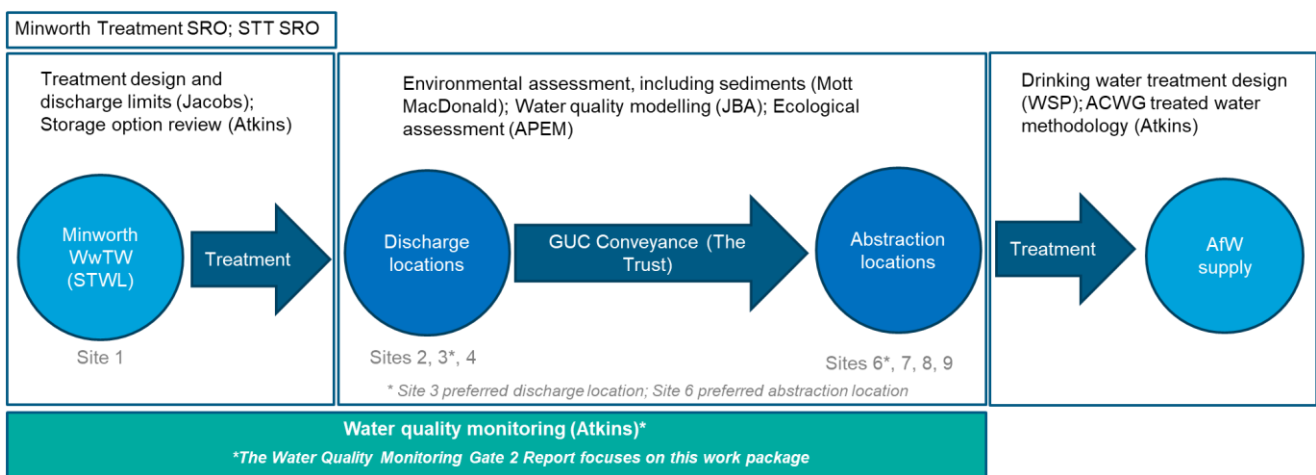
Minworth Treatment SRO; STT SRO

Treatment design and discharge limits (Jacobs); Storage option review (Atkins)

Minworth WwTW (STWL)

Site 1

Treatment

Environmental assessment, including sediments (Mott MacDonald); Water quality modelling (JBA); Ecological assessment (APEM)

Discharge locations

Sites 2, 3*, 4

GUC Conveyance (The Trust)

Abstraction locations

Sites 6*, 7, 8, 9

* Site 3 preferred discharge location; Site 6 preferred abstraction location

Drinking water treatment design (WSP); ACWG treated water methodology (Atkins)

Treatment

AfW supply

Water quality monitoring (Atkins)*

*The Water Quality Monitoring Gate 2 Report focuses on this work package